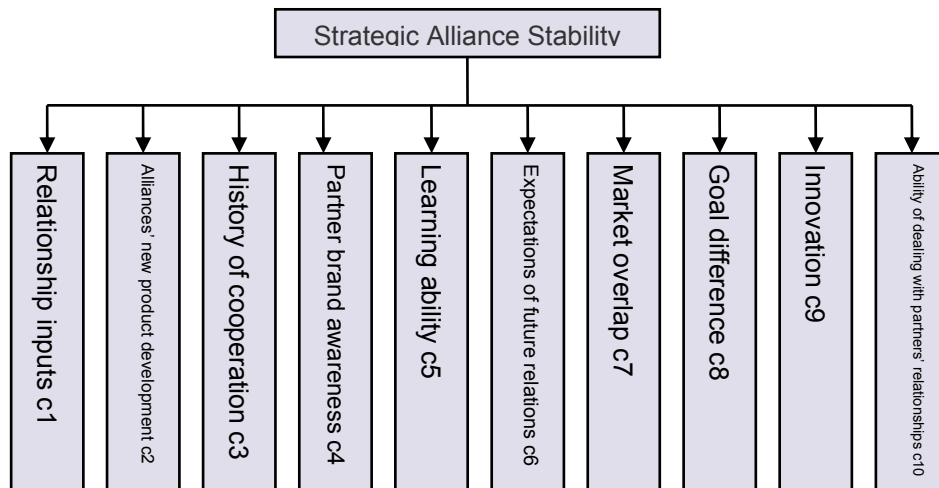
Strategic Alliance Stability

Relationship inputs c1

Alliances' new product development c2

History of cooperation c3

Partner brand awareness c4

Learning ability c5

Expectations of future relations c6

Market overlap c7

Goal difference c8

Innovation c9

Ability of dealing with partners' relationships c10